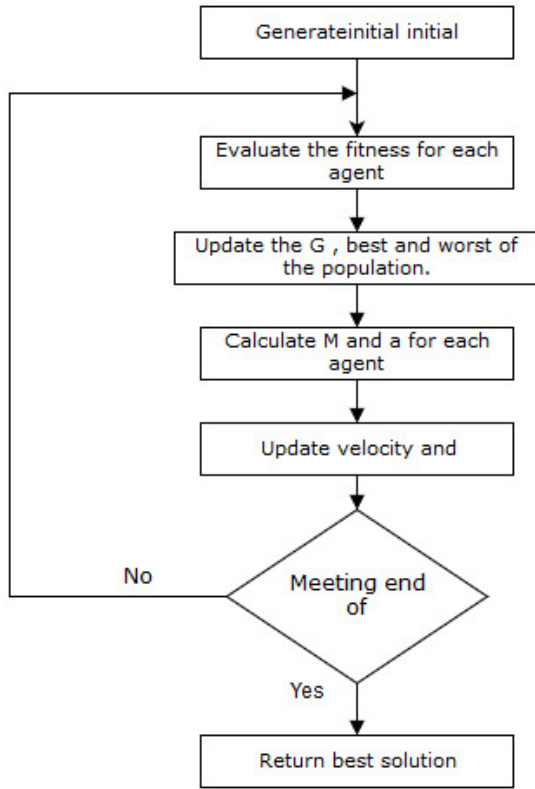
Generateinitial initial

Evaluate the fitness for each agent

Update the G , best and worst of the population.

Calculate M and a for each agent

Update velocity and

No

Meeting end of

Yes

Return best solution